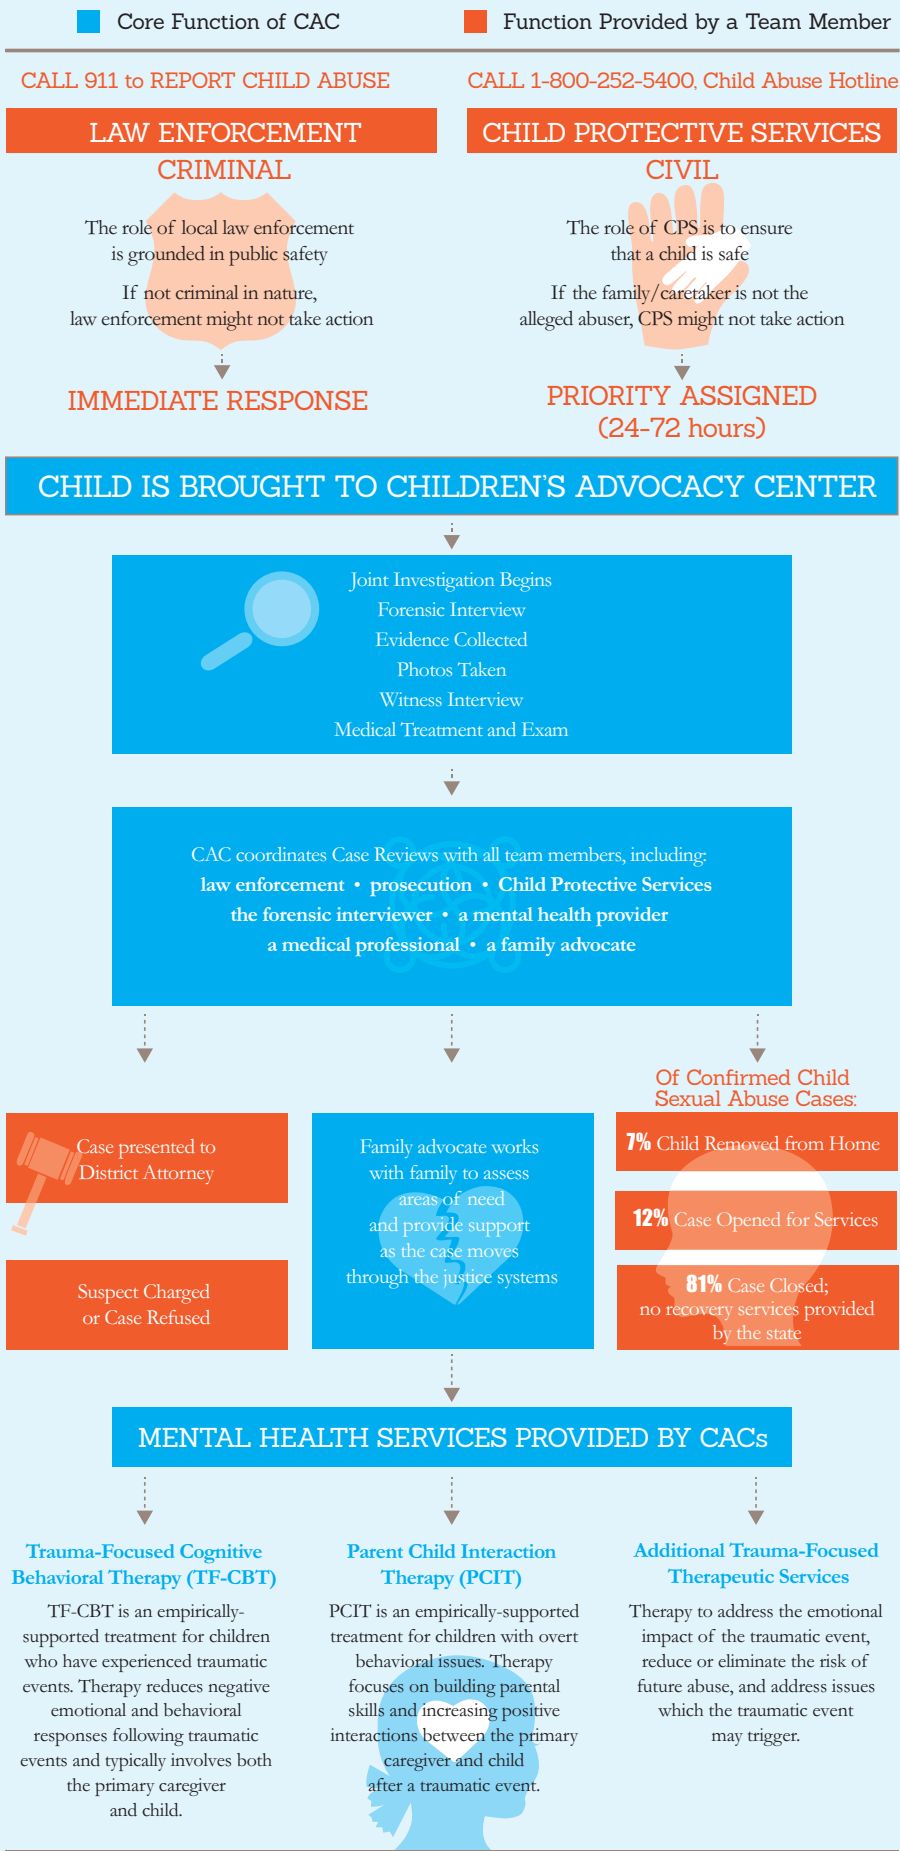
Core Function of CAC

Function Provided by a Team Member

CALL 911 to REPORT CHILD ABUSE

CALL 1-800-252-5400, Child Abuse Hotline

LAW ENFORCEMENT

CRIMINAL

The role of local law enforcement is grounded in public safety

If not criminal in nature, law enforcement might not take action

IMMEDIATE RESPONSE

CHILD PROTECTIVE SERVICES

CIVIL

The role of CPS is to ensure that a child is safe

If the family/caretaker is not the alleged abuser, CPS might not take action

PRIORITY ASSIGNED (24-72 hours)

CHILD IS BROUGHT TO CHILDREN'S ADVOCACY CENTER

Joint Investigation Begins
Forensic Interview
Evidence Collected
Photos Taken
Witness Interview
Medical Treatment and Exam

CAC coordinates Case Reviews with all team members, including:
law enforcement • prosecution • Child Protective Services
the forensic interviewer • a mental health provider
a medical professional • a family advocate

Case presented to District Attorney

Suspect Charged or Case Refused

Family advocate works with family to assess areas of need and provide support as the case moves through the justice systems

Of Confirmed Child Sexual Abuse Cases:

7% Child Removed from Home

12% Case Opened for Services

81% Case Closed; no recovery services provided by the state

MENTAL HEALTH SERVICES PROVIDED BY CACs

Trauma-Focused Cognitive Behavioral Therapy (TF-CBT)

TF-CBT is an empirically-supported treatment for children who have experienced traumatic events. Therapy reduces negative emotional and behavioral responses following traumatic events and typically involves both the primary caregiver and child.

Parent Child Interaction Therapy (PCIT)

PCIT is an empirically-supported treatment for children with overt behavioral issues. Therapy focuses on building parental skills and increasing positive interactions between the primary caregiver and child after a traumatic event.

Additional Trauma-Focused Therapeutic Services

Therapy to address the emotional impact of the traumatic event, reduce or eliminate the risk of future abuse, and address issues which the traumatic event may trigger.